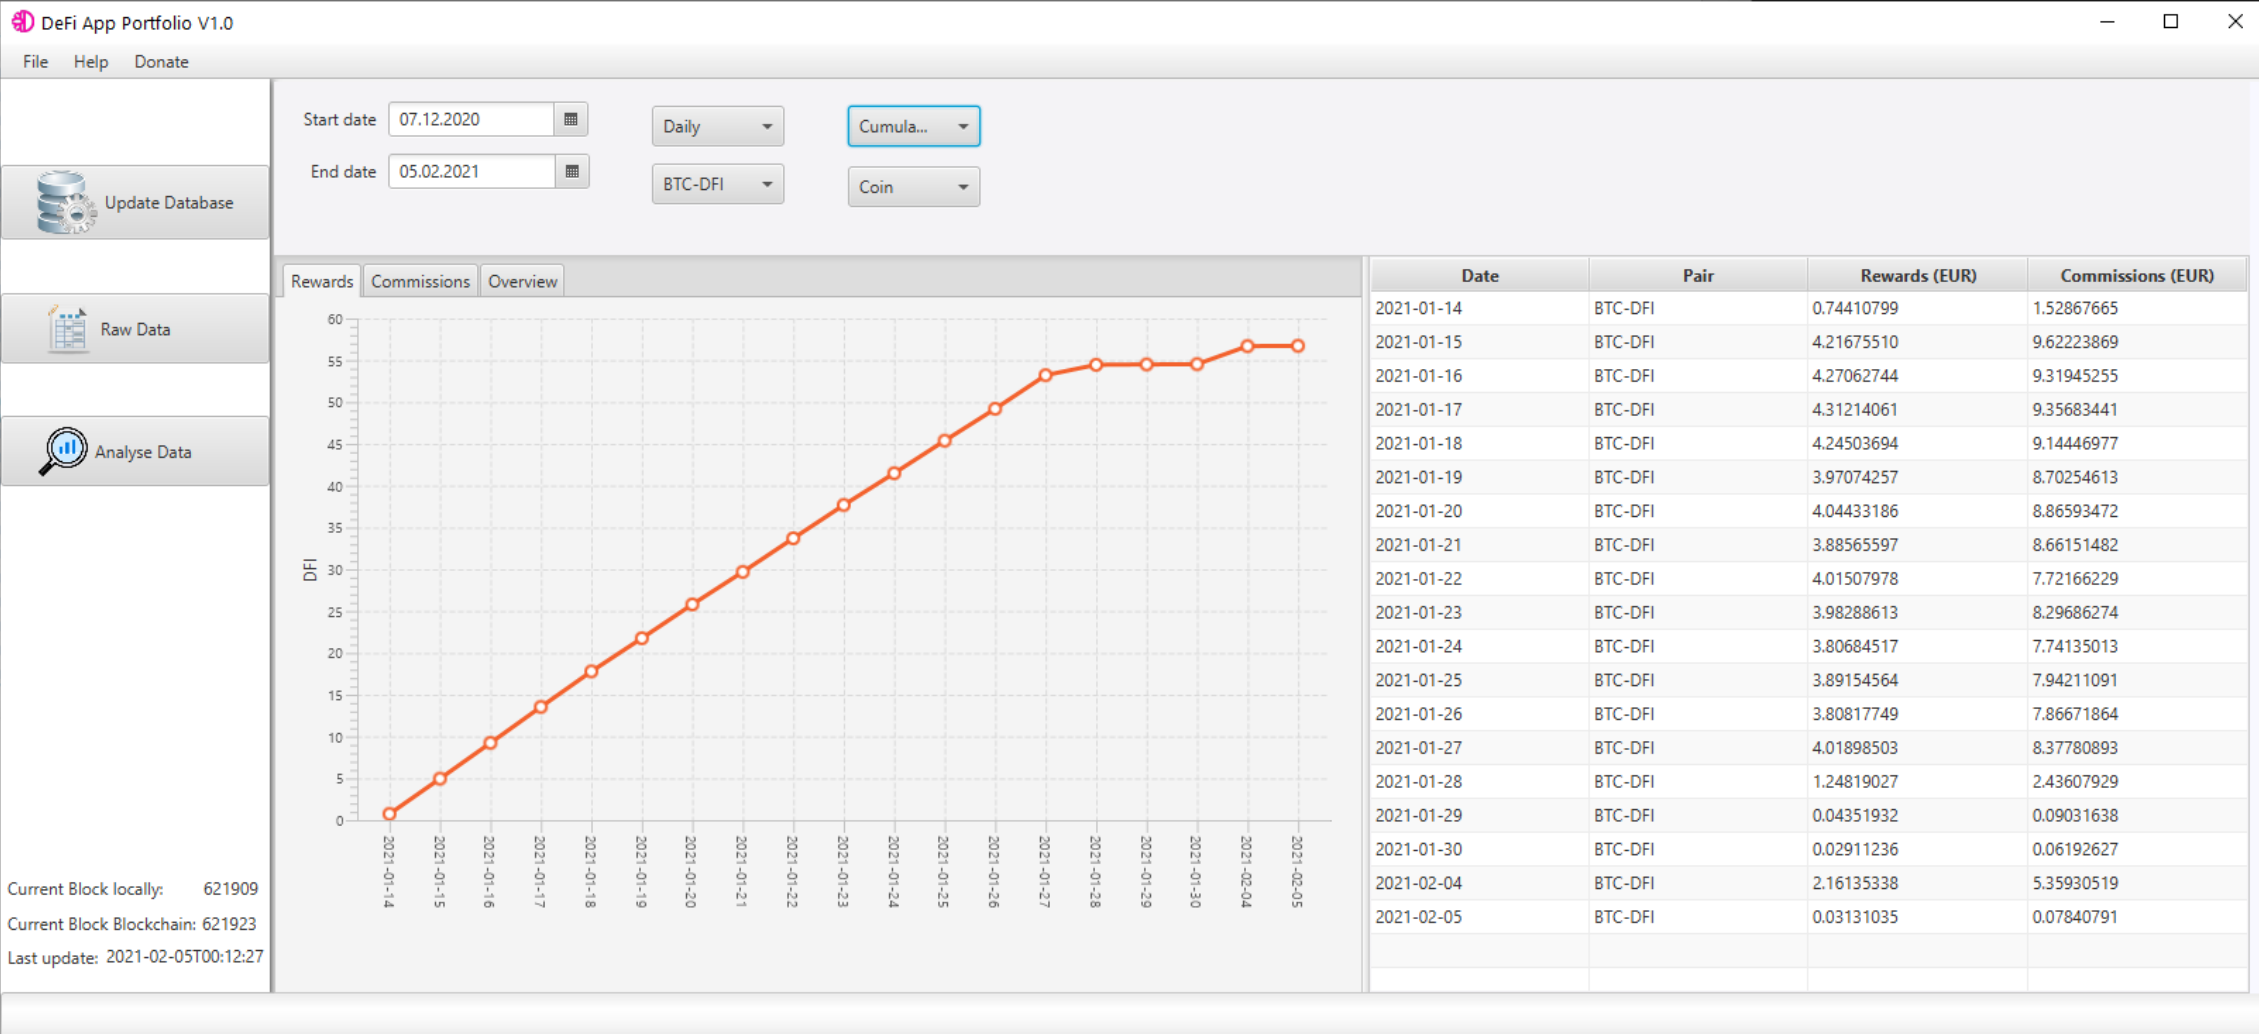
DeFi App Portfolio V1.0

File Help Donate

Update Database

Raw Data

Analyse Data

Start date 07.12.2020

End date 05.02.2021

Daily

BTC-DFI

Cumula...

Coin

Rewards Commissions Overview

DFI

60 55 50 45 40 35 30 25 20 15 10 5 0

2021-01-14 2021-01-15 2021-01-16 2021-01-17 2021-01-18 2021-01-19 2021-01-20 2021-01-21 2021-01-22 2021-01-23 2021-01-24 2021-01-25 2021-01-26 2021-01-27 2021-01-28 2021-01-29 2021-01-30 2021-02-04 2021-02-05

| Date | Pair | Rewards (EUR) | Commissions (EUR) |
|---|---|---|---|
| 2021-01-14 | BTC-DFI | 0.74410799 | 1.52867665 |
| 2021-01-15 | BTC-DFI | 4.21675510 | 9.62223869 |
| 2021-01-16 | BTC-DFI | 4.27062744 | 9.31945255 |
| 2021-01-17 | BTC-DFI | 4.31214061 | 9.35683441 |
| 2021-01-18 | BTC-DFI | 4.24503694 | 9.14446977 |
| 2021-01-19 | BTC-DFI | 3.97074257 | 8.70254613 |
| 2021-01-20 | BTC-DFI | 4.04433186 | 8.86593472 |
| 2021-01-21 | BTC-DFI | 3.88565597 | 8.66151482 |
| 2021-01-22 | BTC-DFI | 4.01507978 | 7.72166229 |
| 2021-01-23 | BTC-DFI | 3.98288613 | 8.29686274 |
| 2021-01-24 | BTC-DFI | 3.80684517 | 7.74135013 |
| 2021-01-25 | BTC-DFI | 3.89154564 | 7.94211091 |
| 2021-01-26 | BTC-DFI | 3.80817749 | 7.86671864 |
| 2021-01-27 | BTC-DFI | 4.01898503 | 8.37780893 |
| 2021-01-28 | BTC-DFI | 1.24819027 | 2.43607929 |
| 2021-01-29 | BTC-DFI | 0.04351932 | 0.09031638 |
| 2021-01-30 | BTC-DFI | 0.02911236 | 0.06192627 |
| 2021-02-04 | BTC-DFI | 2.16135338 | 5.35930519 |
| 2021-02-05 | BTC-DFI | 0.03131035 | 0.07840791 |

Current Block locally: 621909
Current Block Blockchain: 621923
Last update: 2021-02-05T00:12:27